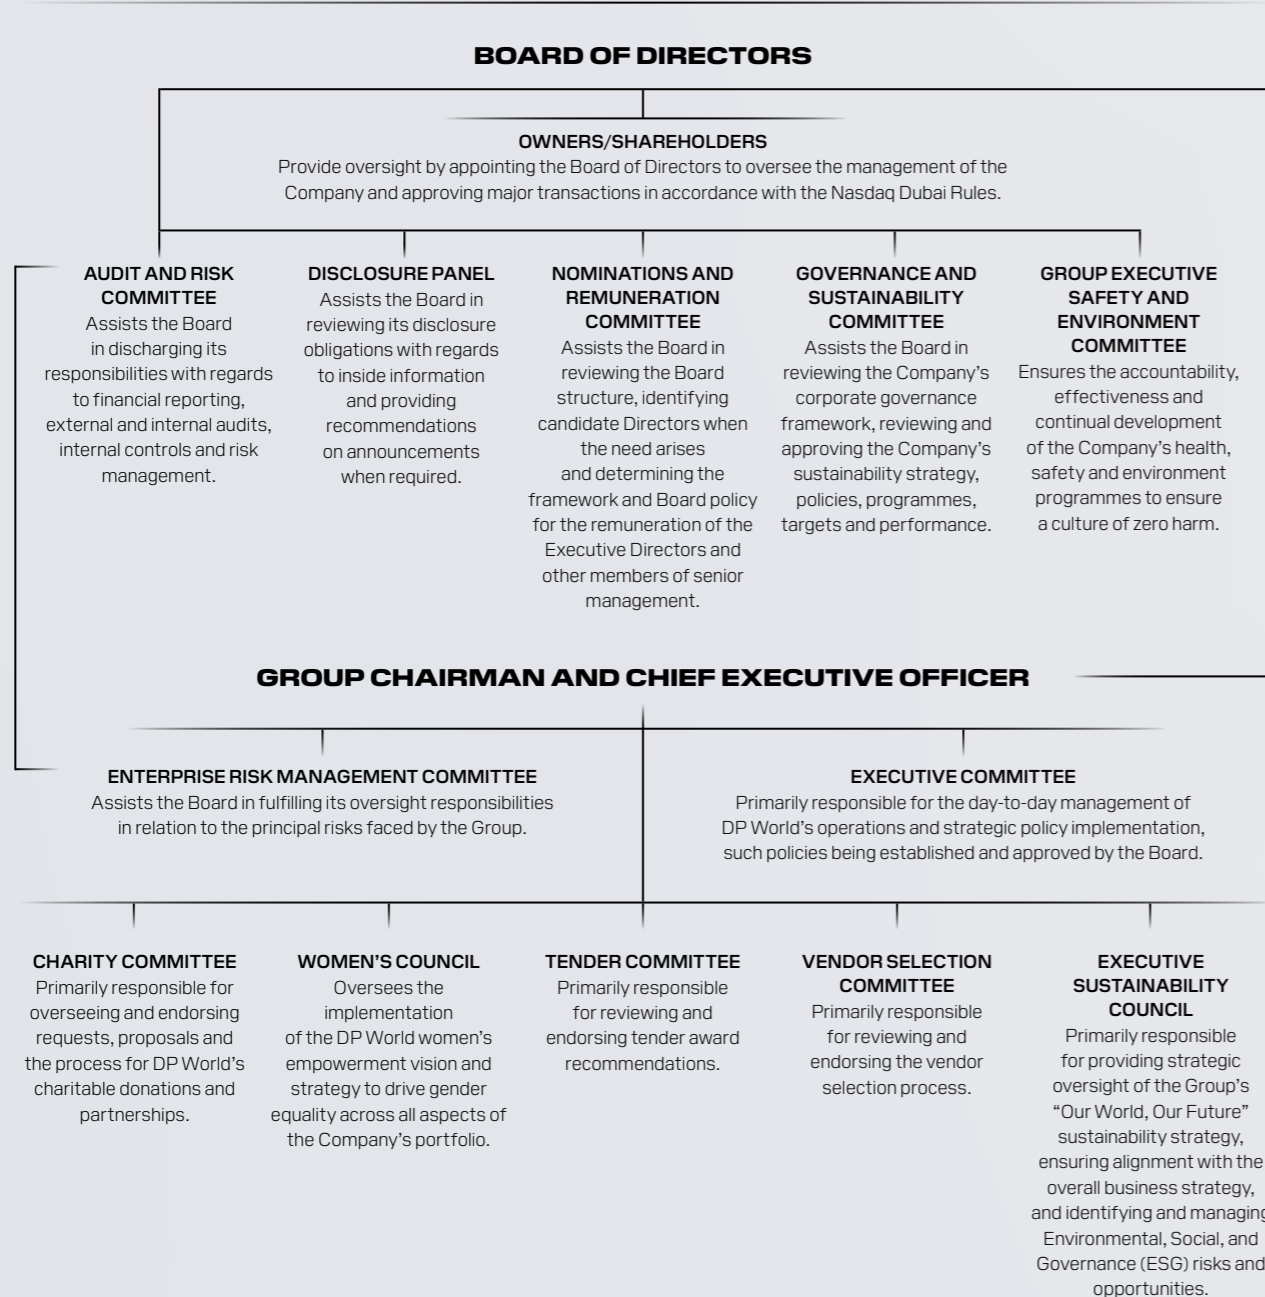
BOARD OF DIRECTORS

OWNERS/SHAREHOLDERS
Provide oversight by appointing the Board of Directors to oversee the management of the Company and approving major transactions in accordance with the Nasdaq Dubai Rules.

AUDIT AND RISK COMMITTEE
Assists the Board in discharging its responsibilities with regards to financial reporting, external and internal audits, internal controls and risk management.

DISCLOSURE PANEL
Assists the Board in reviewing its disclosure obligations with regards to inside information and providing recommendations on announcements when required.

NOMINATIONS AND REMUNERATION COMMITTEE
Assists the Board in reviewing the Board structure, identifying candidate Directors when the need arises and determining the framework and Board policy for the remuneration of the Executive Directors and other members of senior management.

GOVERNANCE AND SUSTAINABILITY COMMITTEE
Assists the Board in reviewing the Company's corporate governance framework, reviewing and approving the Company's sustainability strategy, policies, programmes, targets and performance.

GROUP EXECUTIVE SAFETY AND ENVIRONMENT COMMITTEE
Ensures the accountability, effectiveness and continual development of the Company's health, safety and environment programmes to ensure a culture of zero harm.

GROUP CHAIRMAN AND CHIEF EXECUTIVE OFFICER

ENTERPRISE RISK MANAGEMENT COMMITTEE
Assists the Board in fulfilling its oversight responsibilities in relation to the principal risks faced by the Group.

EXECUTIVE COMMITTEE
Primarily responsible for the day-to-day management of DP World's operations and strategic policy implementation, such policies being established and approved by the Board.

CHARITY COMMITTEE
Primarily responsible for overseeing and endorsing requests, proposals and the process for DP World's charitable donations and partnerships.

WOMEN'S COUNCIL
Oversees the implementation of the DP World women's empowerment vision and strategy to drive gender equality across all aspects of the Company's portfolio.

TENDER COMMITTEE
Primarily responsible for reviewing and endorsing tender award recommendations.

VENDOR SELECTION COMMITTEE
Primarily responsible for reviewing and endorsing the vendor selection process.

EXECUTIVE SUSTAINABILITY COUNCIL
Primarily responsible for providing strategic oversight of the Group's "Our World, Our Future" sustainability strategy, ensuring alignment with the overall business strategy, and identifying and managing Environmental, Social, and Governance (ESG) risks and opportunities.